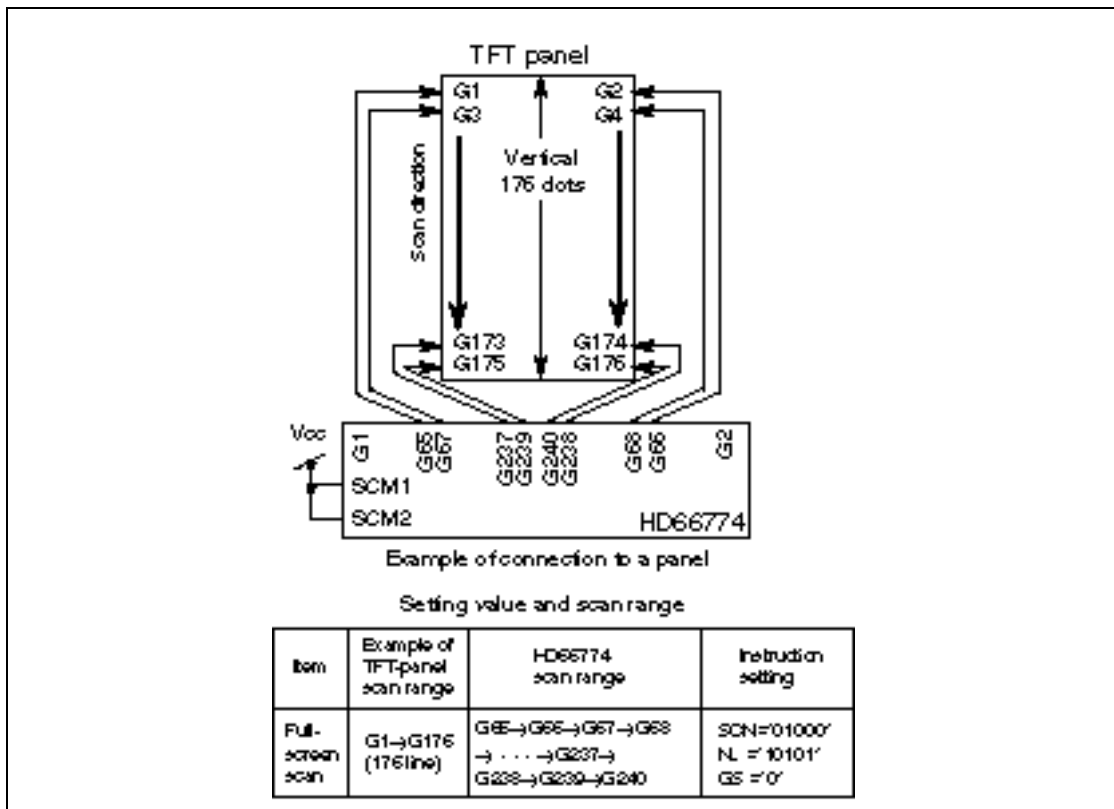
TFT panel

G1
G3
G2
G4
Scan direction
Vertical 176 dots
G173
G175
G174
G176

Vcc
G1
G65
G67
G237
G239
G240
G238
G68
G66
G2
SCM1
SCM2
HD66774

Example of connection to a panel

Setting value and scan range

| Item | Example of TFT-panel scan range | HD66774 scan range | Instruction setting |
|---|---|---|---|
| Full-screen scan | G1→G176 (176 line) | G65→G66→G67→G68 → · · · →G237→ G238→G239→G240 | SCN='01000' NL ='10101' GS ='0' |